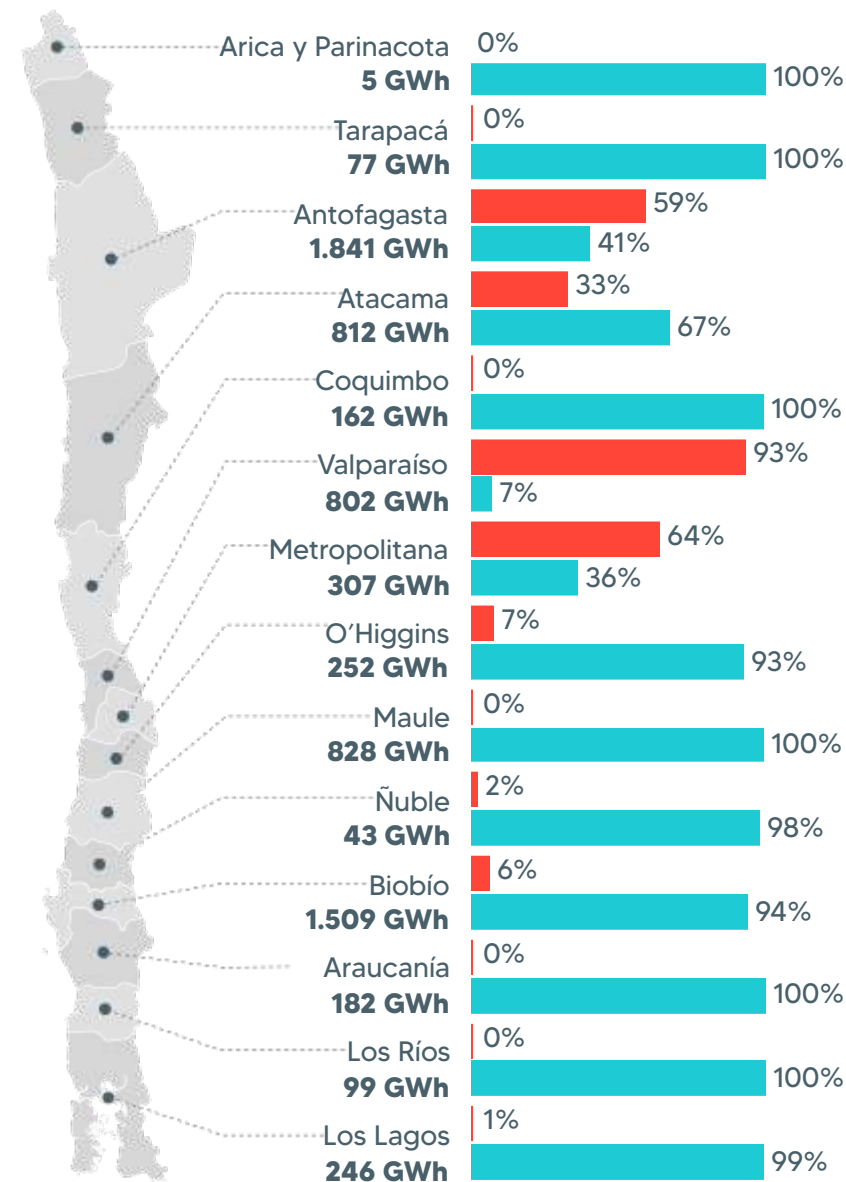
Arica y Parinacota
**5 GWh**
0%
100%

Tarapacá
**77 GWh**
0%
100%

Antofagasta
**1.841 GWh**
59%
41%

Atacama
**812 GWh**
33%
67%

Coquimbo
**162 GWh**
0%
100%

Valparaíso
**802 GWh**
93%
7%

Metropolitana
**307 GWh**
64%
36%

O´Higgins
**252 GWh**
7%
93%

Maule
**828 GWh**
0%
100%

Ñuble
**43 GWh**
2%
98%

Biobío
**1.509 GWh**
6%
94%

Araucanía
**182 GWh**
0%
100%

Los Ríos
**99 GWh**
0%
100%

Los Lagos
**246 GWh**
1%
99%